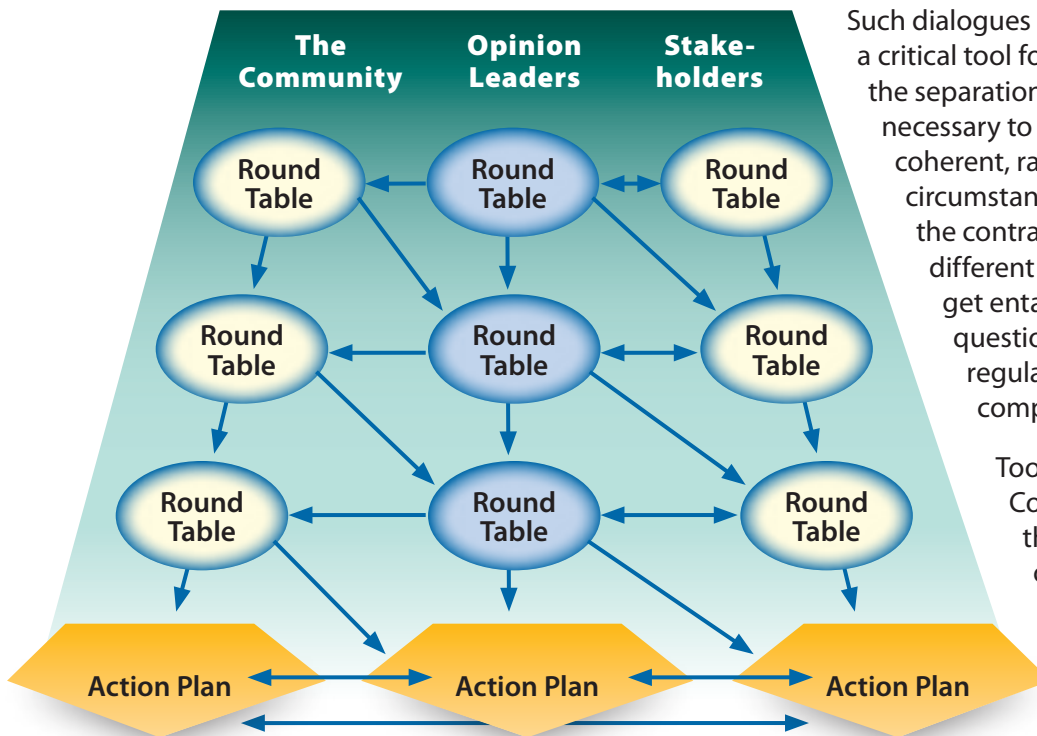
The Community

Opinion Leaders

Stakeholders

Round Table

Round Table

Round Table

Round Table

Round Table

Round Table

Round Table

Round Table

Round Table

Action Plan

Action Plan

Action Plan

Such dialogues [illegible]
a critical tool fo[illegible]
the separation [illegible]
necessary to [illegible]
coherent, ra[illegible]
circumstan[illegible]
the contra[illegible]
different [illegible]
get enta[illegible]
questio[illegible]
regula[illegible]
comp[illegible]

Too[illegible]
Co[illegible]
th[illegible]
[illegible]